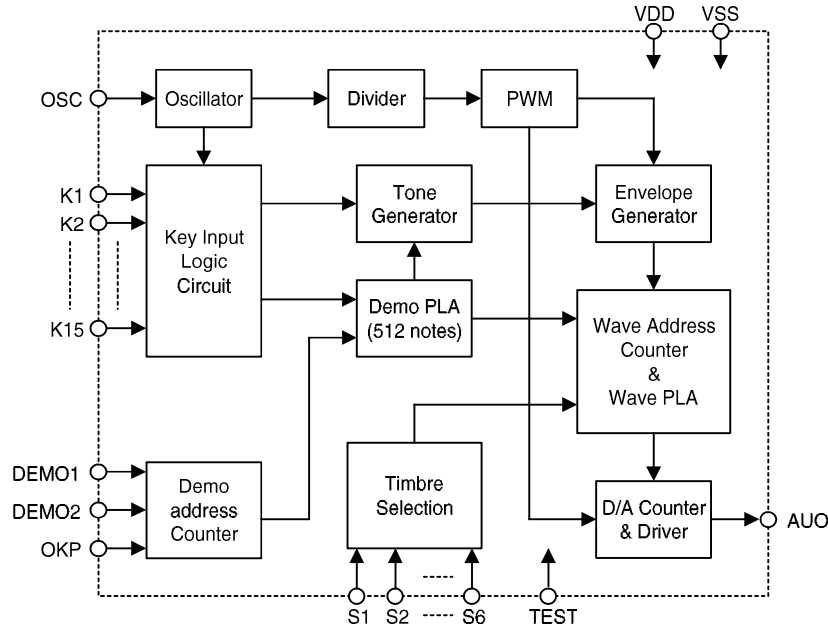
VDD VSS

OSC

Oscillator

Divider

PWM

K1

K2

Key Input Logic Circuit

Tone Generator

Envelope Generator

K15

Demo PLA (512 notes)

Wave Address Counter & Wave PLA

DEMO1

DEMO2

OKP

Demo address Counter

Timbre Selection

D/A Counter & Driver

AUO

S1 S2 ----- S6 TEST